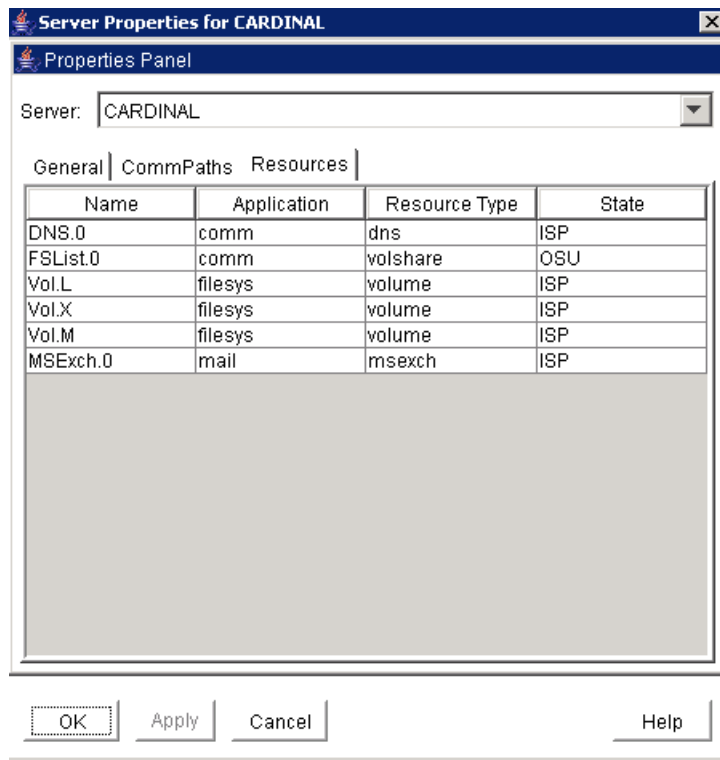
Server Properties for CARDINAL

Properties Panel

Server: CARDINAL

General | CommPaths | Resources

| Name | Application | Resource Type | State |
|---|---|---|---|
| DNS.0 | comm | dns | ISP |
| FSList.0 | comm | volshare | OSU |
| Vol.L | filesys | volume | ISP |
| Vol.X | filesys | volume | ISP |
| Vol.M | filesys | volume | ISP |
| MSExch.0 | mail | msexch | ISP |

OK | Apply | Cancel | Help